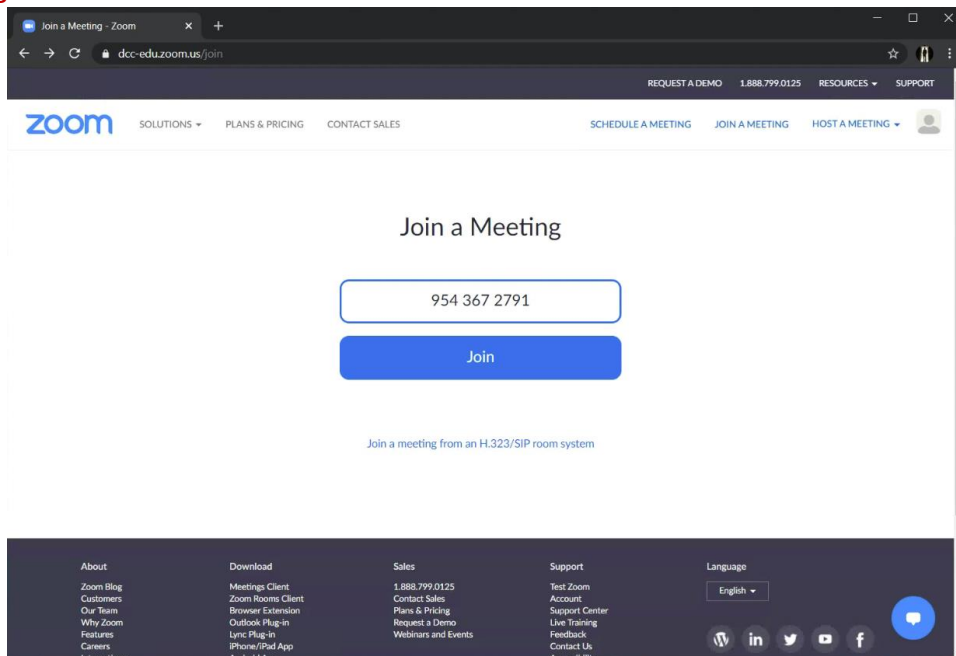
Join a Meeting - Zoom

dcc-edu.zoom.us/join

REQUEST A DEMO 1.888.799.0125 RESOURCES SUPPORT

zoom SOLUTIONS PLANS & PRICING CONTACT SALES SCHEDULE A MEETING JOIN A MEETING HOST A MEETING

Join a Meeting

954 367 2791

Join

Join a meeting from an H.323/SIP room system

About
Zoom Blog
Customers
Our Team
Why Zoom
Features
Careers
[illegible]

Download
Meetings Client
Zoom Rooms Client
Browser Extension
Outlook Plug-in
Lync Plug-in
iPhone/iPad App
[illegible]

Sales
1.888.799.0125
Contact Sales
Plans & Pricing
Request a Demo
Webinars and Events

Support
Test Zoom
Account
Support Center
Live Training
Feedback
Contact Us
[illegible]

Language
English